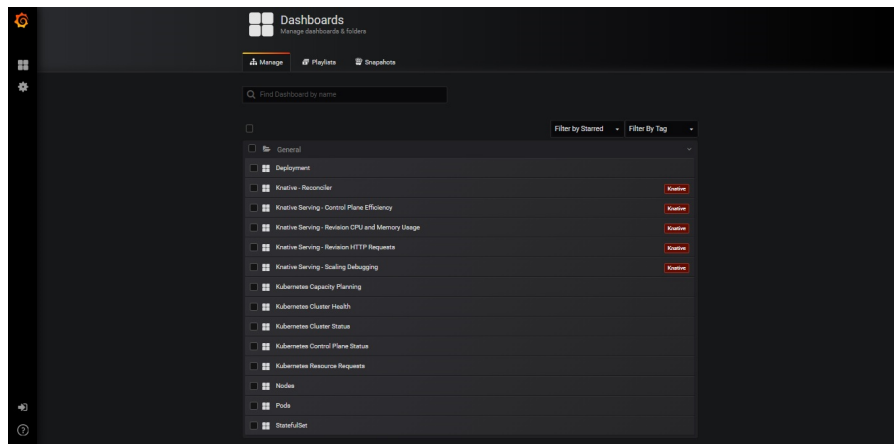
Dashboards
Manage dashboards & folders

Manage
Playlists
Snapshots

Find Dashboard by name

Filter by Starred
Filter By Tag

General

Deployment
Knative - Reconciler
Knative
Knative Serving - Control Plane Efficiency
Knative
Knative Serving - Revision CPU and Memory Usage
Knative
Knative Serving - Revision HTTP Requests
Knative
Knative Serving - Scaling Debugging
Knative
Kubernetes Capacity Planning
Kubernetes Cluster Health
Kubernetes Cluster Status
Kubernetes Control Plane Status
Kubernetes Resource Requests
Nodes
Pods
StatefulSet